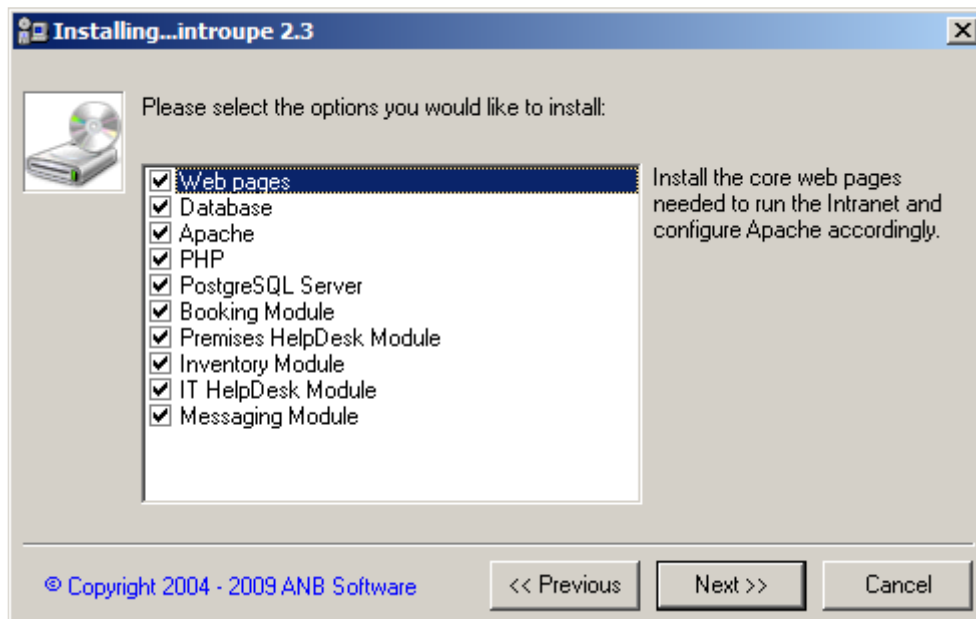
Installing...introupe 2.3

Please select the options you would like to install:

- [x] Web pages
- [x] Database
- [x] Apache
- [x] PHP
- [x] PostgreSQL Server
- [x] Booking Module
- [x] Premises HelpDesk Module
- [x] Inventory Module
- [x] IT HelpDesk Module
- [x] Messaging Module

Install the core web pages needed to run the Intranet and configure Apache accordingly.

© Copyright 2004 - 2009 ANB Software

<< Previous

Next >>

Cancel